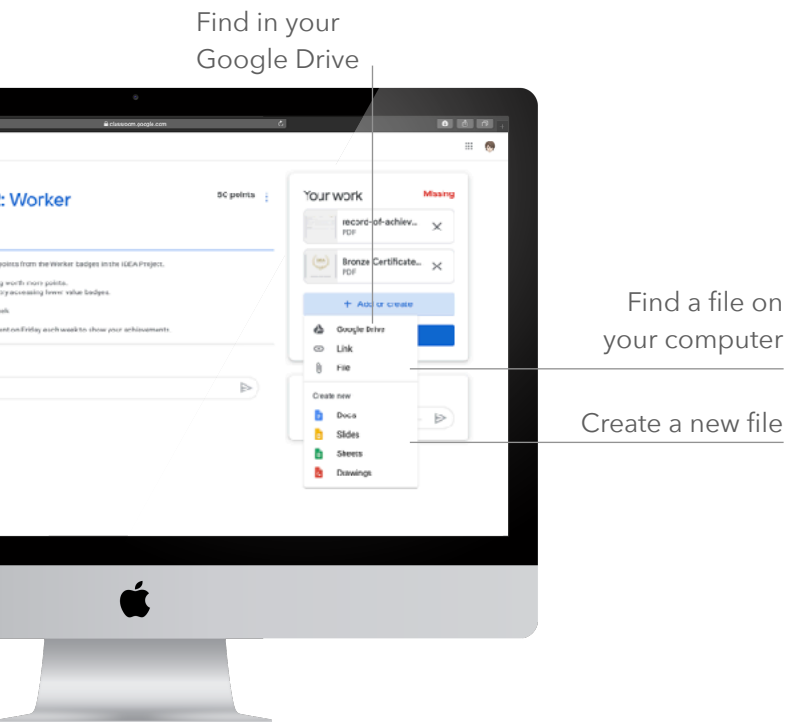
Find in your Google Drive

classroom.google.com

: Worker

50 points

points from the Worker badges in the IDEA Project.

g worth more points.
ity accessing lower value badges.

ek

nt on Friday each week to show your achievements.

Your work

Missing

record-of-achiev...
PDF

Bronze Certificate...
PDF

+ Add or create

Google Drive

Link

File

Create new

Docs

Slides

Sheets

Drawings

Find a file on your computer

Create a new file